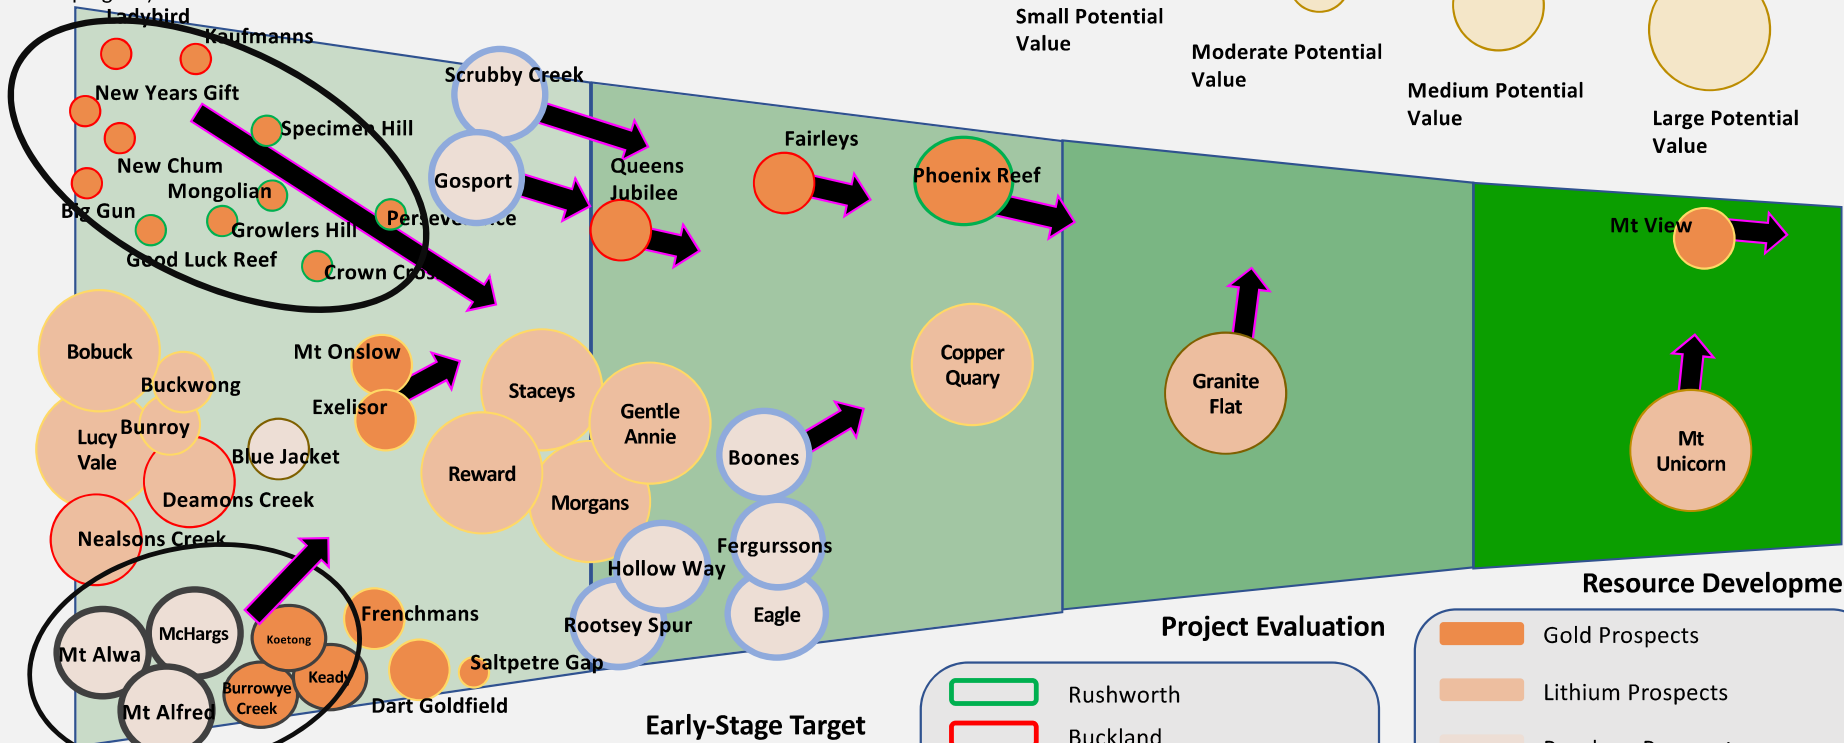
Ladybird
Kaufmanns
New Years Gift
Specimen Hill
New Chum
Mongolian
Big Gun
Growlers Hill
Perseverance
Good Luck Reef
Crown Cross
Scrubby Creek
Gosport
Queens Jubilee
Fairleys
Phoenix Reef
Mt View
Small Potential Value
Moderate Potential Value
Medium Potential Value
Large Potential Value
Bobuck
Buckwong
Mt Onslow
Exelisor
Lucy Vale
Bunroy
Blue Jacket
Deamons Creek
Nealsons Creek
Staceys
Gentle Annie
Reward
Morgans
Boones
Copper Quary
Granite Flat
Mt Unicorn
Fergurssons
Hollow Way
Rootsey Spur
Eagle
McHargs
Mt Alwa
Koetong
Keady
Burrowye Creek
Mt Alfred
Frenchmans
Saltpetre Gap
Dart Goldfield
Early-Stage Target
Project Evaluation
Resource Developme
Rushworth
Buckland
Gold Prospects
Lithium Prospects